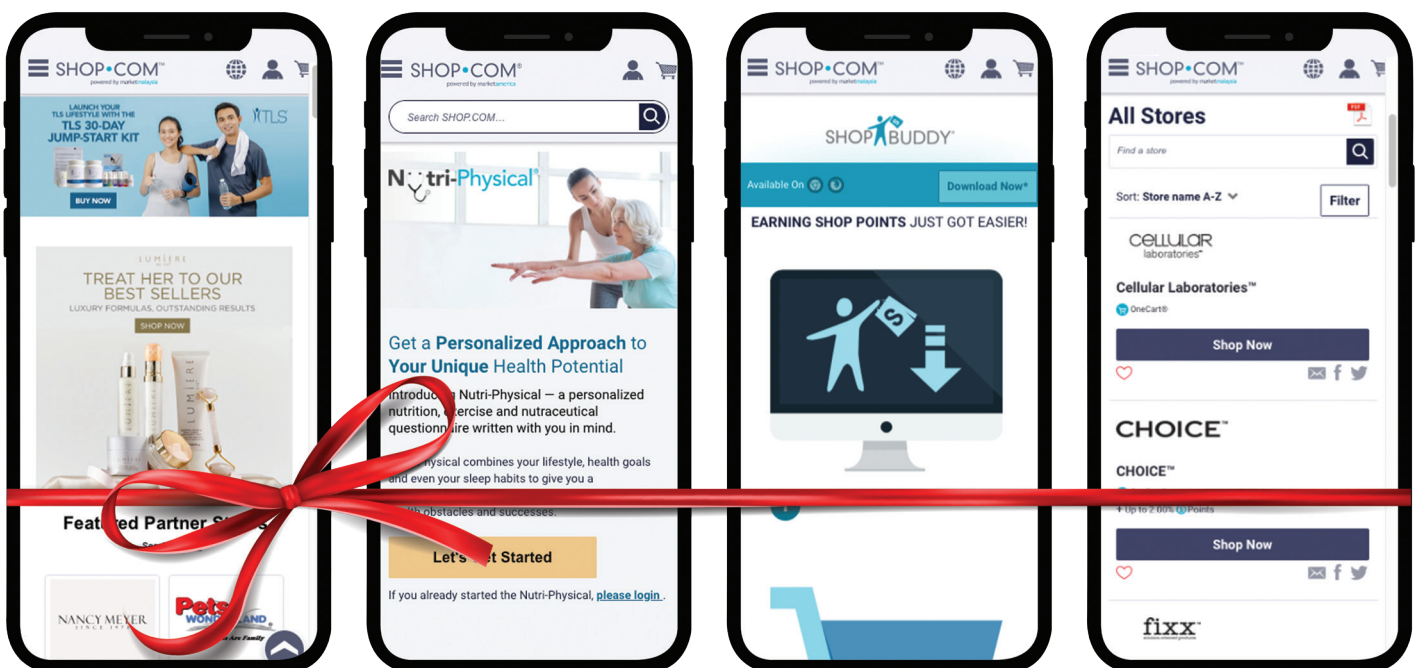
SHOP•COM
powered by marketmalaysia

LAUNCH YOUR TLS LIFESTYLE WITH THE
TLS 30-DAY JUMP-START KIT
TLS
BUY NOW

LUMIÈRE
TREAT HER TO OUR BEST SELLERS
LUXURY FORMULAS, OUTSTANDING RESULTS
SHOP NOW

Featu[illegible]ed Partner S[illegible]

NANCY MEYER
Pets WOND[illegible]LAND

SHOP•COM
powered by marketamerica

Search SHOP.COM...

Nutri-Physical

Get a Personalized Approach to Your Unique Health Potential

Introdu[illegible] Nutri-Physical — a personalized nutrition, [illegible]ercise and nutraceutical questionn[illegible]ire written with you in mind.

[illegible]hysical combines your lifestyle, health goals and even your sleep habits to give you a

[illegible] obstacles and successes.

Let's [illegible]t Started

If you already started the Nutri-Physical, please login .

SHOP•COM
powered by marketmalaysia

SHOP BUDDY

Available On
Download Now*

EARNING SHOP POINTS JUST GOT EASIER!

SHOP•COM
powered by marketmalaysia

All Stores

Find a store

Sort: Store name A-Z
Filter

CELLULAR laboratories

Cellular Laboratories™
OneCart®

Shop Now

CHOICE™

CHOICE™
+ Up to 2.00% Points

Shop Now

fixx